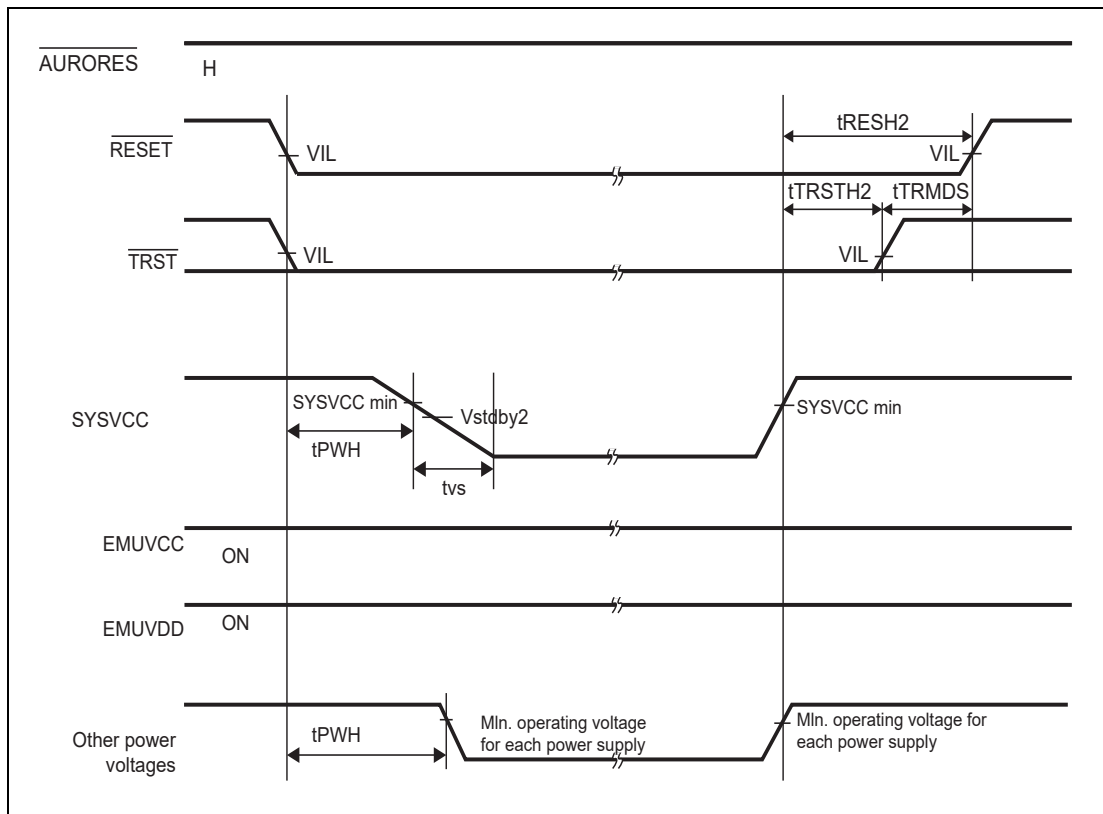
$\overline{\text{AURORES}}$ H

$\overline{\text{RESET}}$ VIL tRESH2 VIL

tTRSTH2 tTRMDS

$\overline{\text{TRST}}$ VIL VIL

SYSVCC SYSVCC min Vstdby2 SYSVCC min

tPWH

tvs

EMUVCC ON

EMUVDD ON

Other power voltages tPWH Mln. operating voltage for each power supply Mln. operating voltage for each power supply